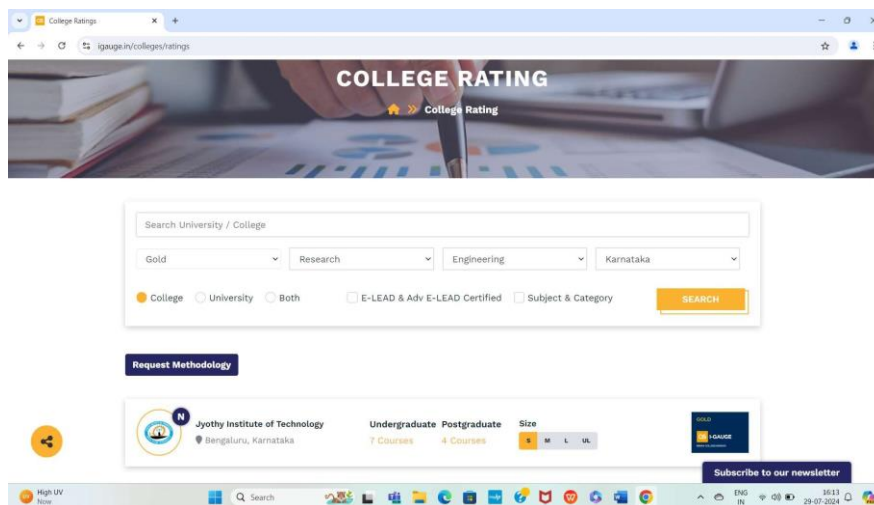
College Ratings
igauge.in/colleges/ratings

COLLEGE RATING
» College Rating

Search University / College

Gold
Research
Engineering
Karnataka

College University Both
E-LEAD & Adv E-LEAD Certified
Subject & Category
SEARCH

Request Methodology

N
Jyothy Institute of Technology
Bengaluru, Karnataka
Undergraduate
7 Courses
Postgraduate
4 Courses
Size
S M L UL

GOLD
I-GAUGE

Subscribe to our newsletter

High UV
Now
Search
ENG
IN
16:13
29-07-2024